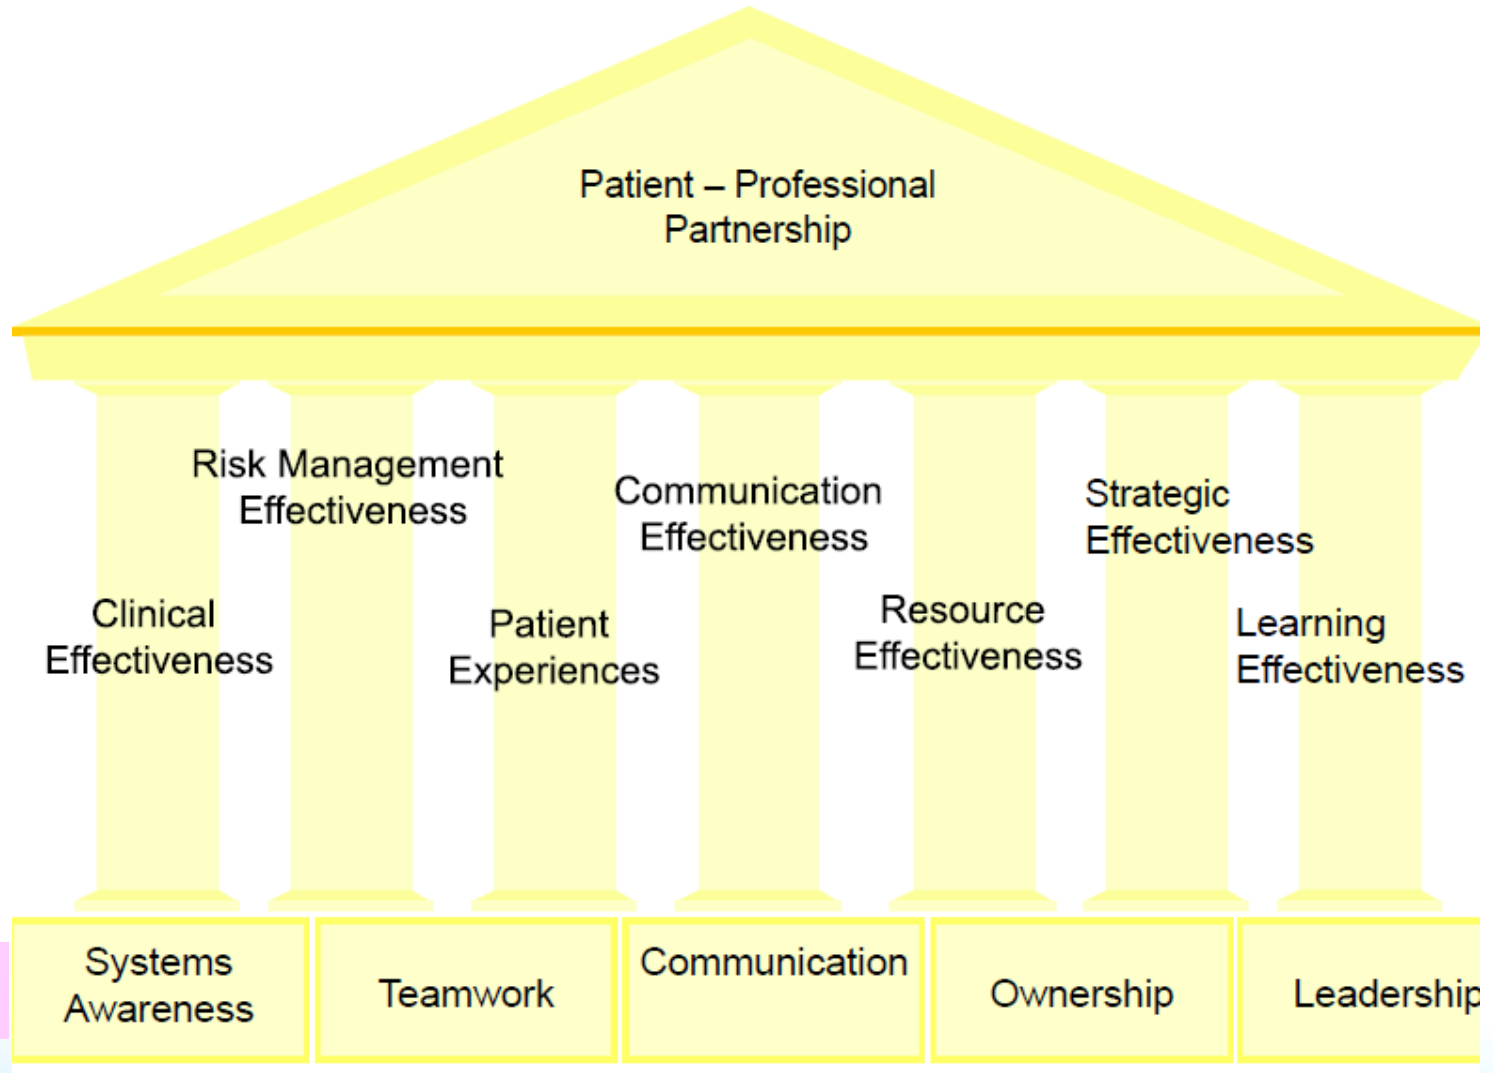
Patient – Professional Partnership

Risk Management Effectiveness

Communication Effectiveness

Strategic Effectiveness

Clinical Effectiveness

Patient Experiences

Resource Effectiveness

Learning Effectiveness

Systems Awareness

Teamwork

Communication

Ownership

Leadership